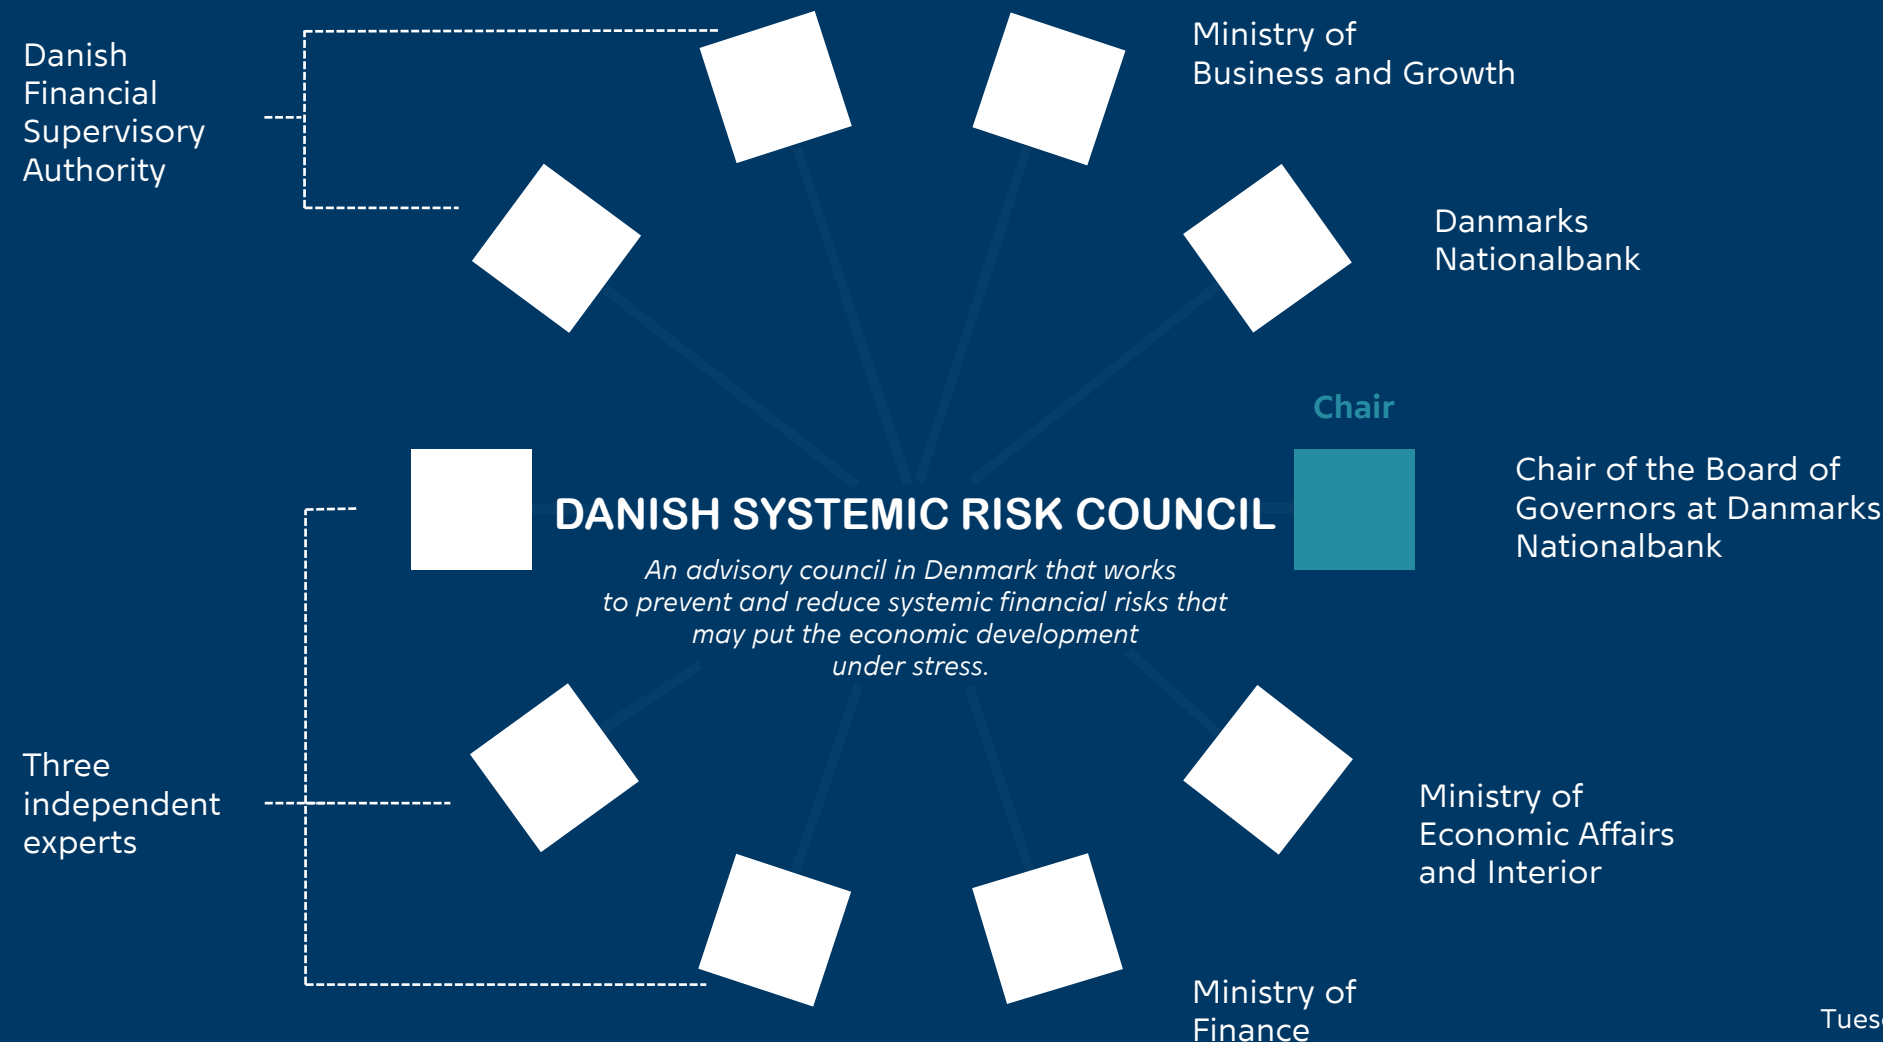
Danish Financial Supervisory Authority

Ministry of Business and Growth

Danmarks Nationalbank

Chair

Chair of the Board of Governors at Danmarks Nationalbank

DANISH SYSTEMIC RISK COUNCIL

An advisory council in Denmark that works to prevent and reduce systemic financial risks that may put the economic development under stress.

Three independent experts

Ministry of Economic Affairs and Interior

Ministry of Finance

Tues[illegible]